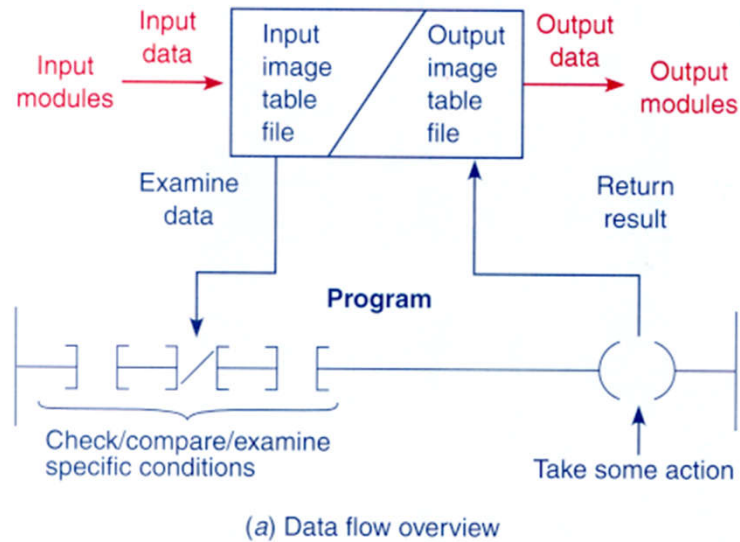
Input modules

Input data

Input image table file

Output image table file

Output data

Output modules

Examine data

Return result

Program

Check/compare/examine specific conditions

Take some action

(a) Data flow overview